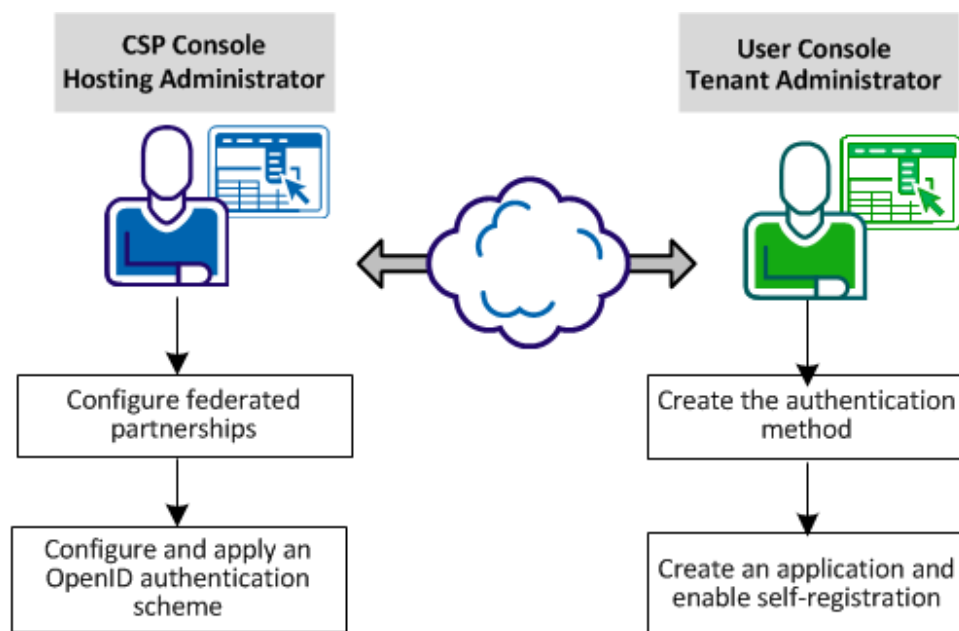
CSP Console
Hosting Administrator

User Console
Tenant Administrator

Configure federated partnerships

Configure and apply an OpenID authentication scheme

Create the authentication method

Create an application and enable self-registration